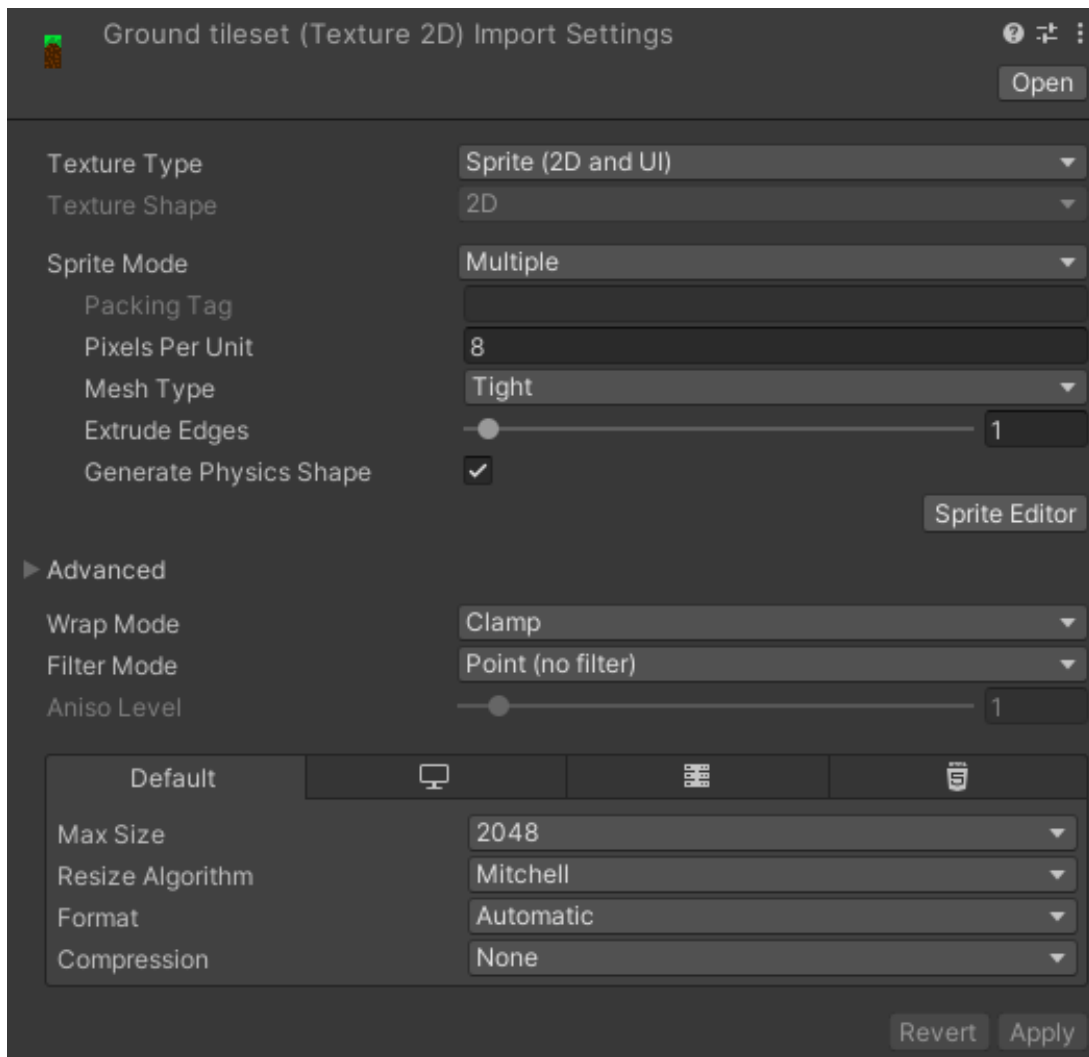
Ground tileset (Texture 2D) Import Settings

Open

Texture Type Sprite (2D and UI)
Texture Shape 2D

Sprite Mode Multiple
Packing Tag
Pixels Per Unit 8
Mesh Type Tight
Extrude Edges 1
Generate Physics Shape ✓

Sprite Editor

Advanced

Wrap Mode Clamp
Filter Mode Point (no filter)
Aniso Level 1

Default

Max Size 2048
Resize Algorithm Mitchell
Format Automatic
Compression None

Revert Apply